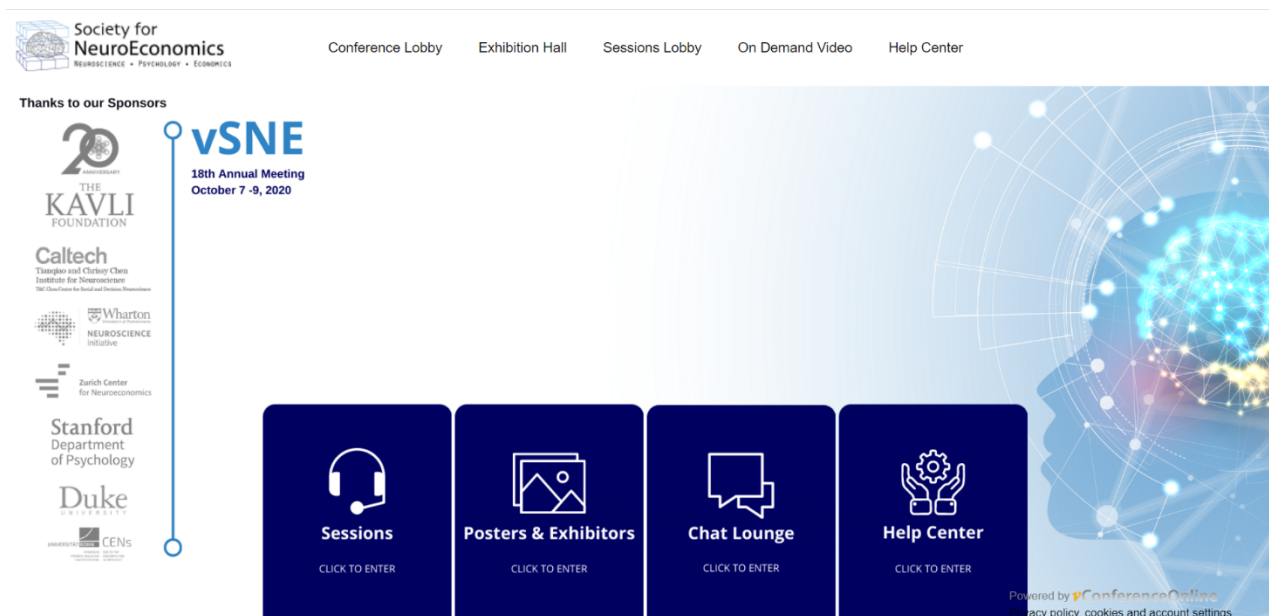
Society for NeuroEconomics
NEUROSCIENCE • PSYCHOLOGY • ECONOMICS

Conference Lobby Exhibition Hall Sessions Lobby On Demand Video Help Center

Thanks to our Sponsors

20 ANNIVERSARY
THE KAVLI FOUNDATION

Caltech
Tianqiao and Chrissy Chen Institute for Neuroscience
T&C Chen Center for Social and Decision Neuroscience

Wharton
NEUROSCIENCE Initiative

Zurich Center for Neuroeconomics

Stanford Department of Psychology

Duke UNIVERSITY

CENs

vSNE
18th Annual Meeting
October 7 -9, 2020

Sessions
CLICK TO ENTER

Posters & Exhibitors
CLICK TO ENTER

Chat Lounge
CLICK TO ENTER

Help Center
CLICK TO ENTER

Powered by vConferenceOnline
Privacy policy, cookies and account settings